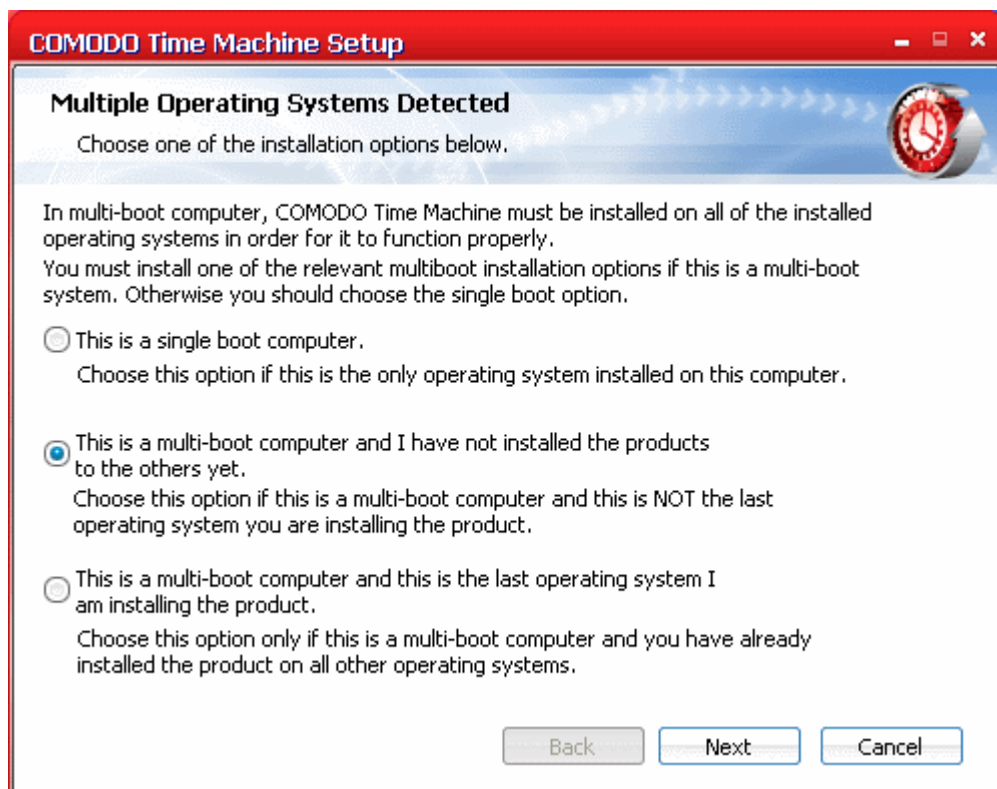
COMODO Time Machine Setup

Multiple Operating Systems Detected

Choose one of the installation options below.

In multi-boot computer, COMODO Time Machine must be installed on all of the installed operating systems in order for it to function properly.
You must install one of the relevant multiboot installation options if this is a multi-boot system. Otherwise you should choose the single boot option.

This is a single boot computer.
Choose this option if this is the only operating system installed on this computer.

This is a multi-boot computer and I have not installed the products to the others yet.
Choose this option if this is a multi-boot computer and this is NOT the last operating system you are installing the product.

This is a multi-boot computer and this is the last operating system I am installing the product.
Choose this option only if this is a multi-boot computer and you have already installed the product on all other operating systems.

Back Next Cancel